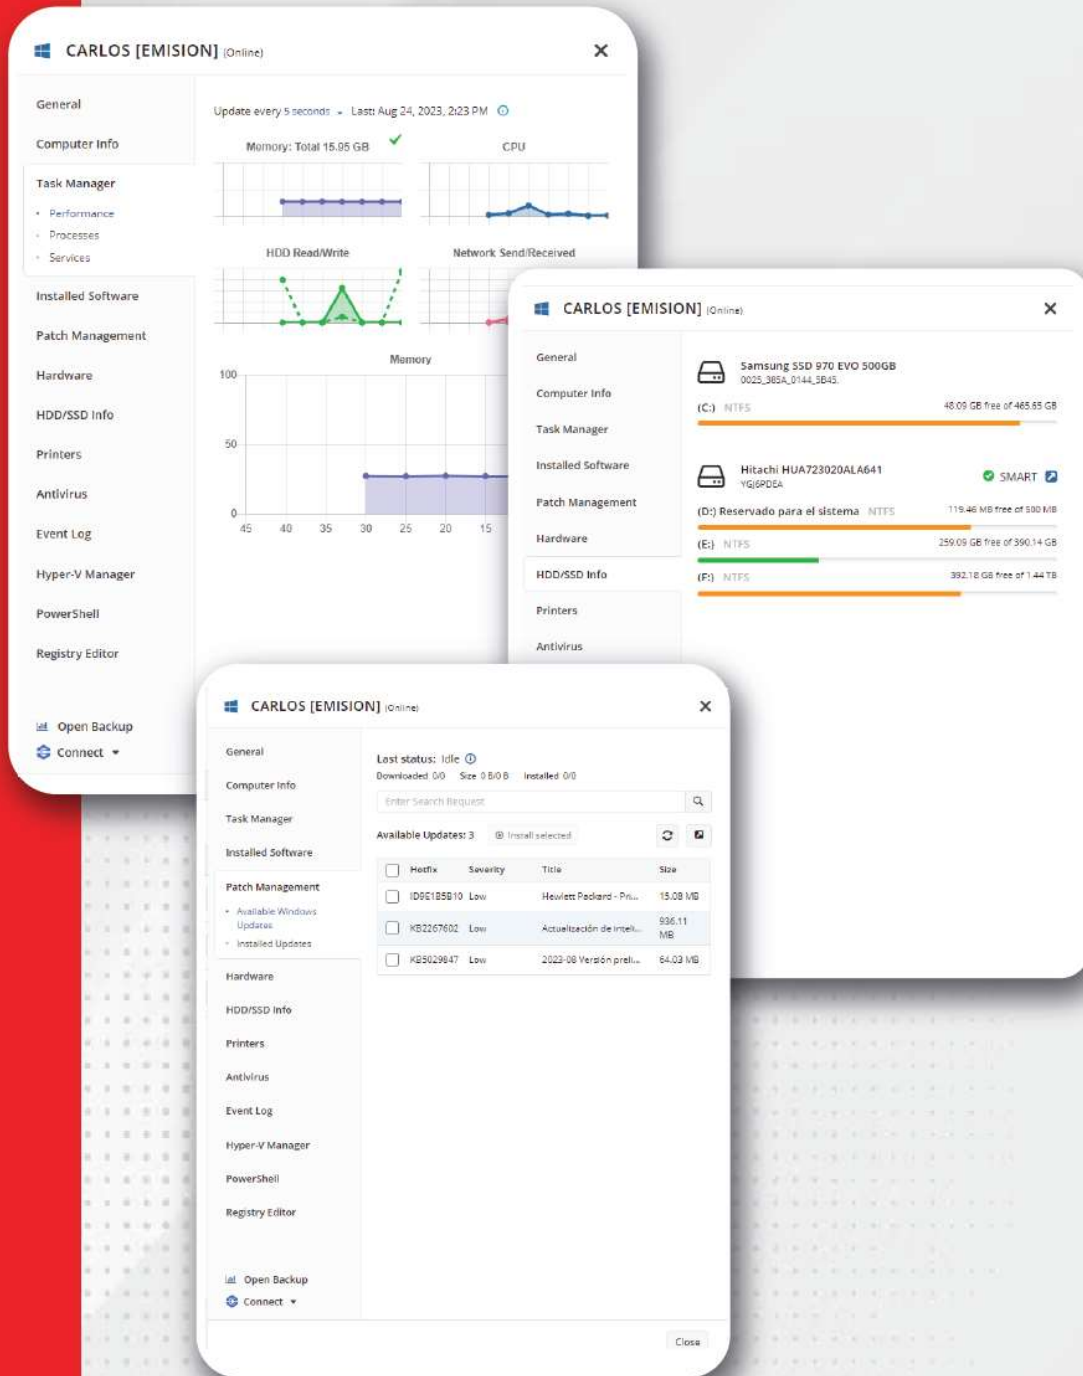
CARLOS [EMISION] (Online)

General
Computer Info
Task Manager
• Performance
• Processes
• Services
Installed Software
Patch Management
Hardware
HDD/SSD Info
Printers
Antivirus
Event Log
Hyper-V Manager
PowerShell
Registry Editor

Open Backup
Connect

Update every 5 seconds · Last: Aug 24, 2023, 2:23 PM

Memory: Total 15.95 GB
CPU
HDD Read/Write
Network Send/Received
Memory
100
50
0
45 40 35 30 25 20 15

CARLOS [EMISION] (Online)

General
Computer Info
Task Manager
Installed Software
Patch Management
Hardware
HDD/SSD Info
Printers
Antivirus

Samsung SSD 970 EVO 500GB
0025_385A_0144_5B45.
(C:) NTFS 48.09 GB free of 465.65 GB

Hitachi HUA723020ALA641
YGJ6PDEA
SMART
(D:) Reservado para el sistema NTFS 119.46 MB free of 500 MB
(E:) NTFS 259.09 GB free of 390.14 GB
(F:) NTFS 392.18 GB free of 1.44 TB

CARLOS [EMISION] (Online)

General
Computer Info
Task Manager
Installed Software
Patch Management
• Available Windows Updates
• Installed Updates
Hardware
HDD/SSD Info
Printers
Antivirus
Event Log
Hyper-V Manager
PowerShell
Registry Editor

Open Backup
Connect

Last status: Idle
Downloaded 0/0 Size 0 B/0 B Installed 0/0
Enter Search Request
Available Updates: 3 Install selected

| | Hotfix | Severity | Title | Size |
|---|---|---|---|---|
| | ID9E1B5B10 | Low | Hewlett Packard - Pri... | 15.08 MB |
| | KB2267602 | Low | Actualización de Intel... | 936.11 MB |
| | KB5029847 | Low | 2023-08 Versión preli... | 64.03 MB |

Close